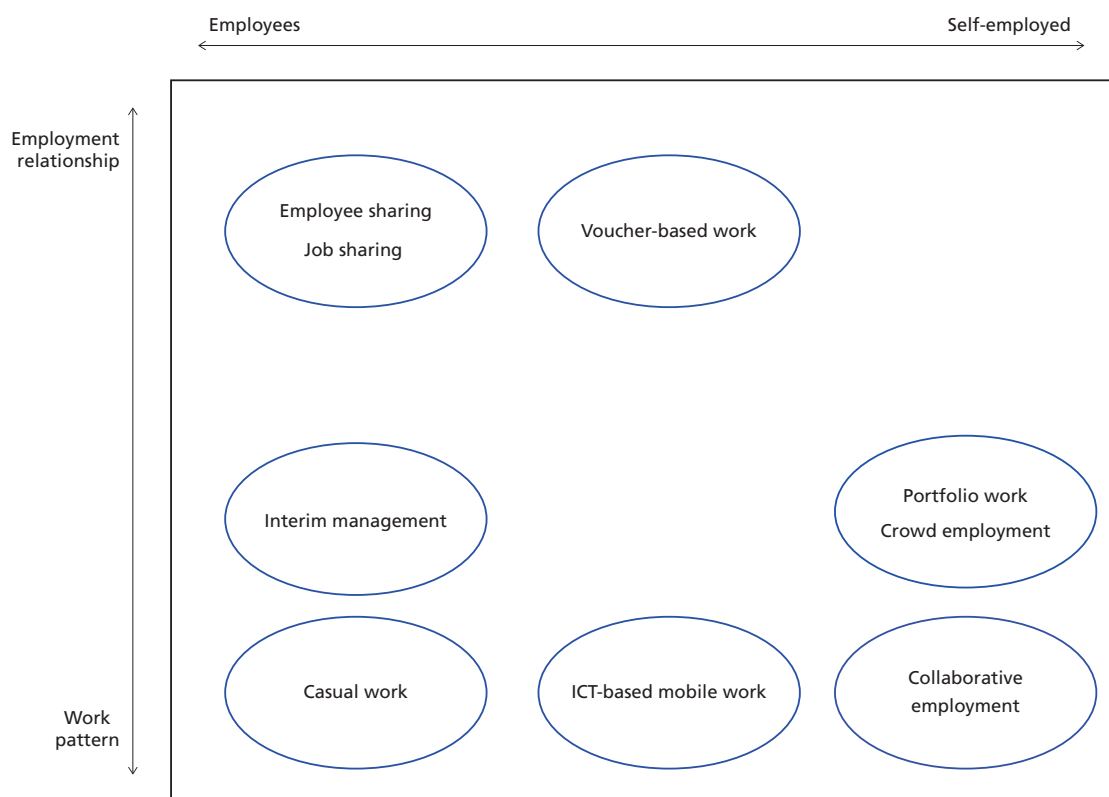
Employees

Self-employed

Employment relationship

Employee sharing

Job sharing

Voucher-based work

Interim management

Portfolio work

Crowd employment

Casual work

ICT-based mobile work

Collaborative employment

Work pattern